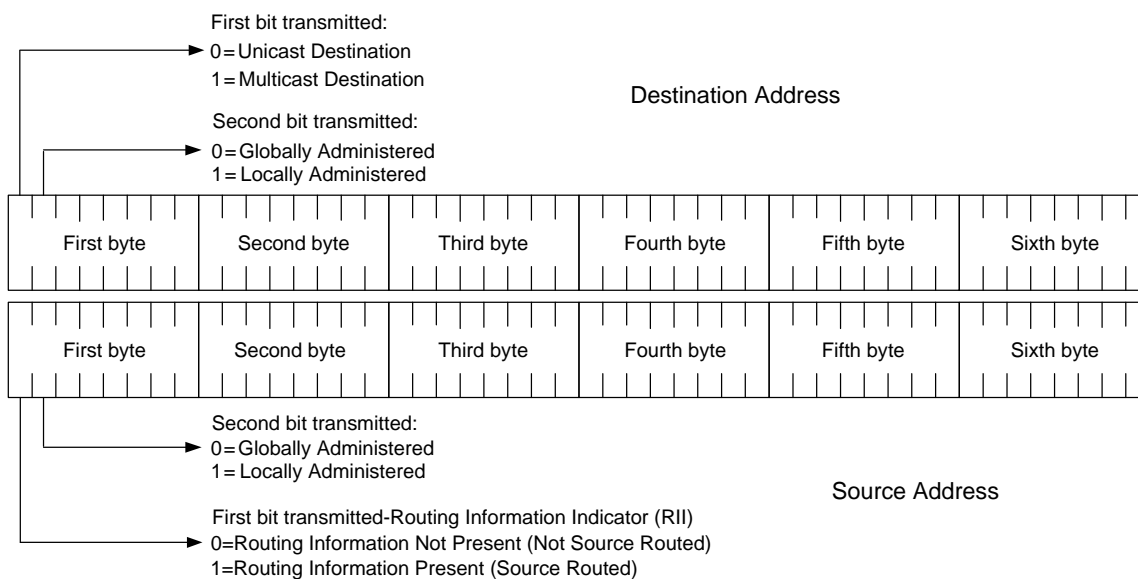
First bit transmitted:
0 = Unicast Destination
1 = Multicast Destination

Destination Address

Second bit transmitted:
0 = Globally Administered
1 = Locally Administered

| First byte | Second byte | Third byte | Fourth byte | Fifth byte | Sixth byte |
|---|---|---|---|---|---|

| First byte | Second byte | Third byte | Fourth byte | Fifth byte | Sixth byte |
|---|---|---|---|---|---|

Second bit transmitted:
0 = Globally Administered
1 = Locally Administered

Source Address

First bit transmitted-Routing Information Indicator (RII)
0=Routing Information Not Present (Not Source Routed)
1=Routing Information Present (Source Routed)